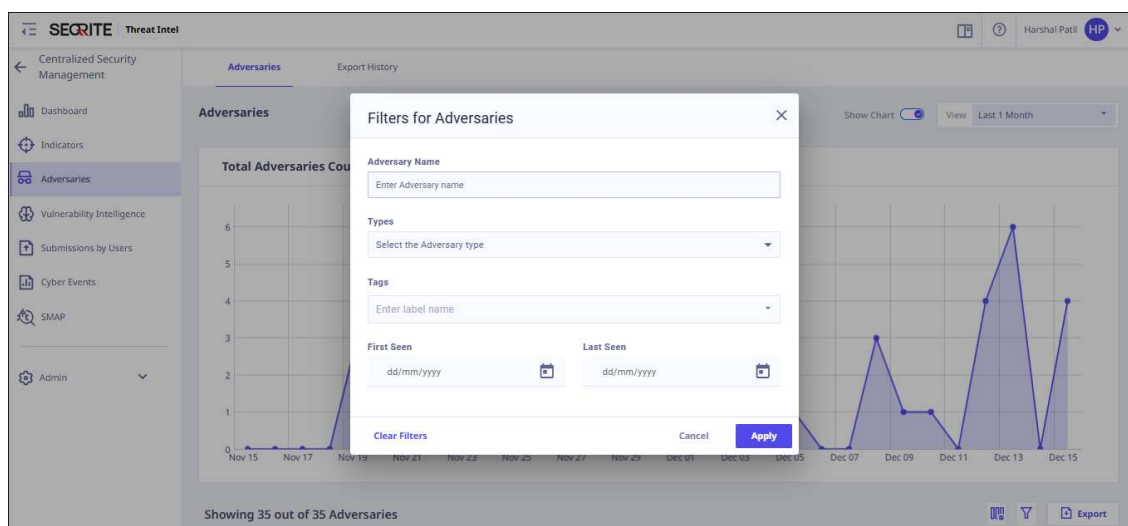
SEQRITE Threat Intel

Harshal Patil HP

Centralized Security Management

Dashboard
Indicators
Adversaries
Vulnerability Intelligence
Submissions by Users
Cyber Events
SMAP
Admin

Adversaries
Export History

Adversaries

Show Chart
View Last 1 Month

Total Adversaries Cou

6
5
4
3
2
1
0

Nov 15 Nov 17 Nov 19 Nov 21 Nov 23 Nov 25 Nov 27 Nov 29 Dec 01 Dec 03 Dec 05 Dec 07 Dec 09 Dec 11 Dec 13 Dec 15

Filters for Adversaries

Adversary Name
Enter Adversary name

Types
Select the Adversary type

Tags
Enter label name

First Seen
dd/mm/yyyy

Last Seen
dd/mm/yyyy

Clear Filters
Cancel
Apply

Showing 35 out of 35 Adversaries

Export